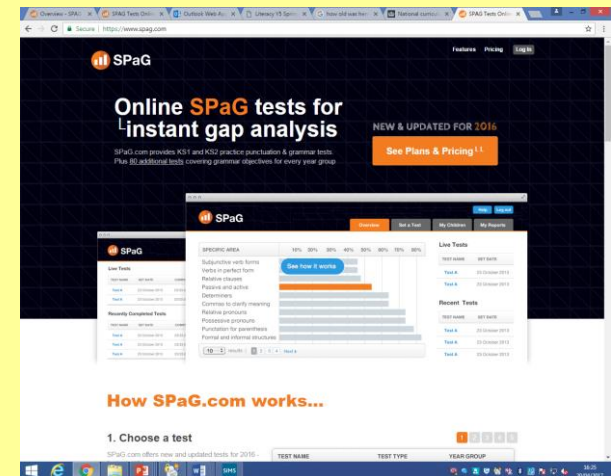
Overview - SPaG | SPaG Tests Onli | Outlook Web Ap | Literacy Y5 Spri | how old was her | National curricul | SPaG Tests Onli

Secure | https://www.spag.com

SPaG

Features Pricing Log In

Online SPaG tests for instant gap analysis

SPaG.com provides KS1 and KS2 practice punctuation & grammar tests. Plus 80 additional tests covering grammar objectives for every year group

NEW & UPDATED FOR 2016

See Plans & Pricing

SPaG

Help Log out

Overview | Set a Test | My Children | My Reports

SPECIFIC AREA 10% 20% 30% 40% 50% 60% 70% 80%

Subjunctive verb forms
Verbs in perfect form
Relative clauses
Passive and active
Determiners
Commas to clarify meaning
Relative pronouns
Possessive pronouns
Punctuation for parenthesis
Formal and informal structures

See how it works

Live Tests

TEST NAME SET DATE

Test A 23 October 2013
Test B 23 October 2013

Recent Tests

TEST NAME SET DATE

Test A 23 October 2013
Test B 23 October 2013
Test B 23 October 2013

SPaG

Live Tests

Recently Completed Tests

How SPaG.com works...

1. Choose a test

SPaG.com offers new and updated tests for 2016 -

TEST NAME TEST TYPE YEAR GROUP

1 2 3 4 5